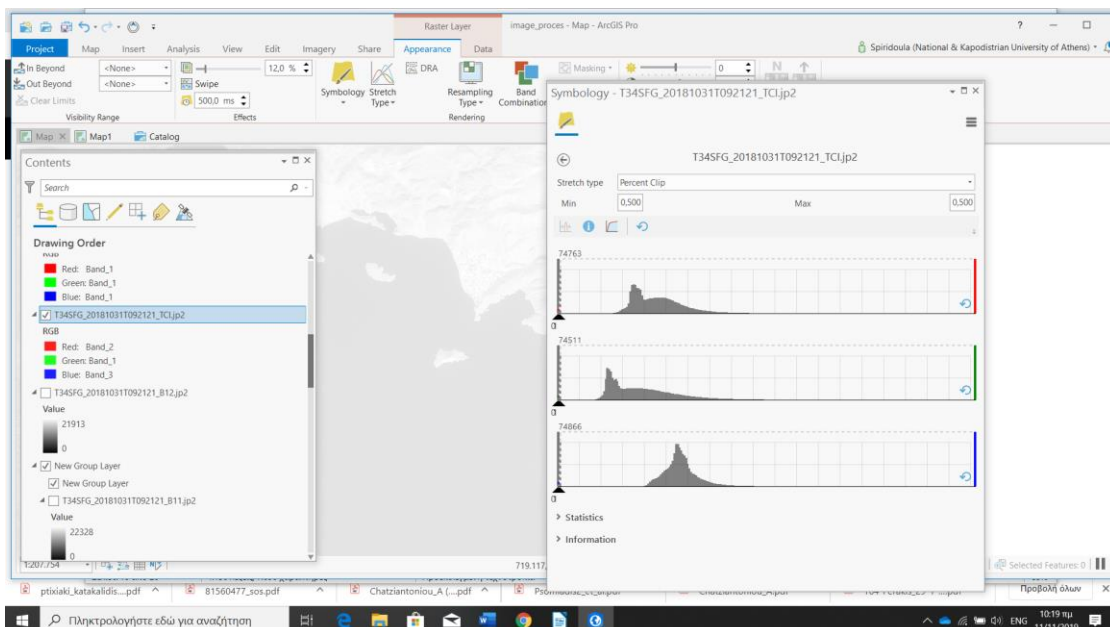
Raster Layer image_proces - Map - ArcGIS Pro ? — □

Project Map Insert Analysis View Edit Imagery Share Appearance Data

Spiridoula (National & Kapodistrian University of Athens)

In Beyond <None>
Out Beyond <None>
Clear Limits
Visibility Range

12,0 %
Swipe
500,0 ms
Effects

Symbology Stretch Type
DRA
Resampling Type
Rendering
Band Combination
Masking
0

Map Map1 Catalog

Contents

Search

Drawing Order

Red: Band_1
Green: Band_1
Blue: Band_1

T34SFG_20181031T092121_TCI.jp2
RGB
Red: Band_2
Green: Band_1
Blue: Band_3

T34SFG_20181031T092121_B12.jp2
Value
21913
0

New Group Layer
New Group Layer
T34SFG_20181031T092121_B11.jp2
Value
22328
0

1:207.754

719.117

Symbology - T34SFG_20181031T092121_TCI.jp2

T34SFG_20181031T092121_TCI.jp2

Stretch type Percent Clip
Min 0,500 Max 0,500

74763
0
74511
0
74866
0

> Statistics
> Information

Selected Features: 0

ptixiaki_katakalidis....pdf 81560477_sos.pdf Chatziantoniou_A (....pdf Προβολή όλων

Πληκτρολογήστε εδώ για αναζήτηση

ENG 10:19 πμ